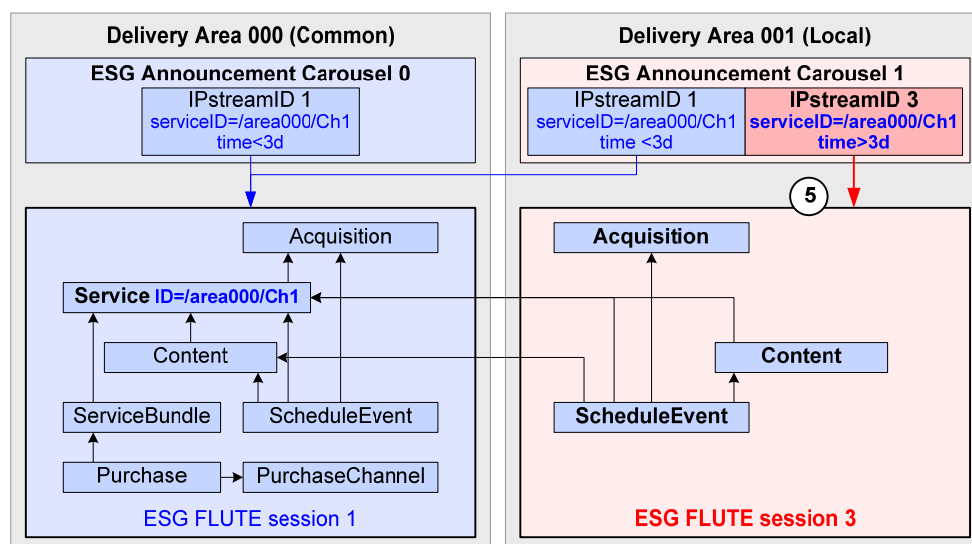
Delivery Area 000 (Common)

ESG Announcement Carousel 0

IPstreamID 1
serviceID=/area000/Ch1
time<3d

Acquisition

Service ID=/area000/Ch1

Content

ServiceBundle

ScheduleEvent

Purchase

PurchaseChannel

ESG FLUTE session 1

Delivery Area 001 (Local)

ESG Announcement Carousel 1

IPstreamID 1
serviceID=/area000/Ch1
time <3d

IPstreamID 3
serviceID=/area000/Ch1
time>3d

5

Acquisition

Content

ScheduleEvent

ESG FLUTE session 3